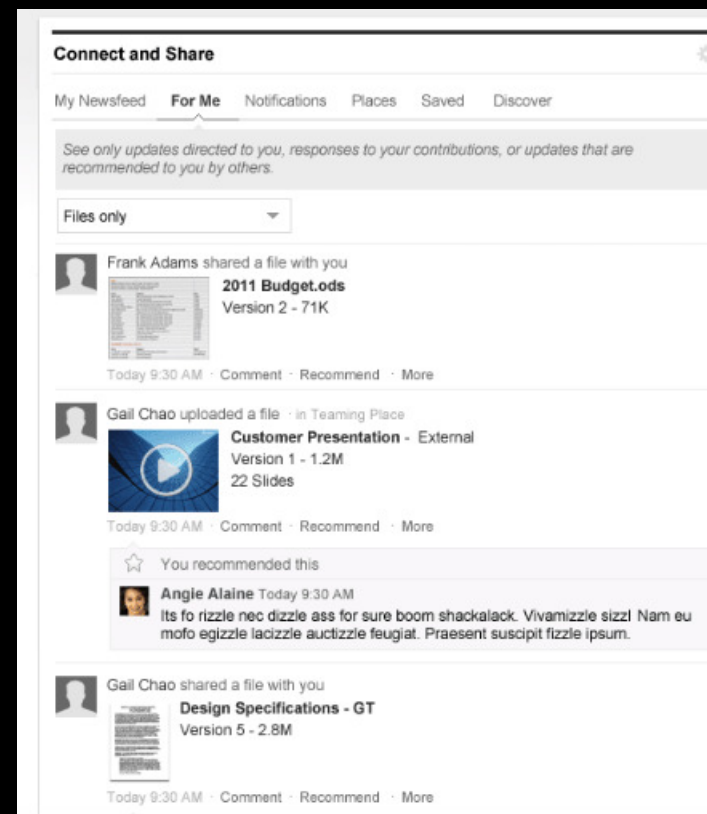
Connect and Share

My Newsfeed For Me Notifications Places Saved Discover

See only updates directed to you, responses to your contributions, or updates that are recommended to you by others.

Files only

Frank Adams shared a file with you
2011 Budget.ods
Version 2 - 71K
Today 9:30 AM · Comment · Recommend · More

Gail Chao uploaded a file · in Teaming Place
Customer Presentation - External
Version 1 - 1.2M
22 Slides
Today 9:30 AM · Comment · Recommend · More

You recommended this

Angie Alaine Today 9:30 AM
Its fo rizzle nec dizzle ass for sure boom shackalack. Vivamizzle sizzl Nam eu mofo egizzle lacizzle auctizzle feugiat. Praesent suscipit fizzle ipsum.

Gail Chao shared a file with you
Design Specifications - GT
Version 5 - 2.8M
Today 9:30 AM · Comment · Recommend · More